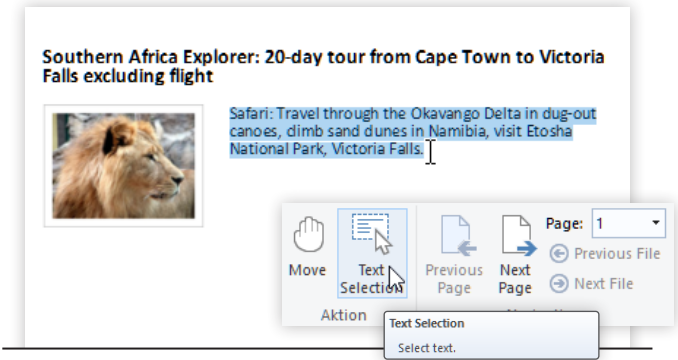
Southern Africa Explorer: 20-day tour from Cape Town to Victoria Falls excluding flight

Safari: Travel through the Okavango Delta in dug-out canoes, dimb sand dunes in Namibia, visit Etosha National Park, Victoria Falls.

Move
Text Selection
Aktion
Previous Page
Next Page
Page: 1
Previous File
Next File

Text Selection
Select text.